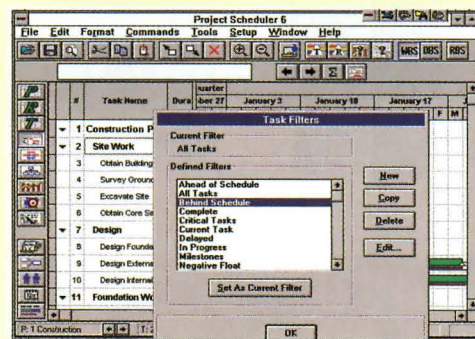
Project Scheduler 6

File Edit Format Commands Tools Setup Window Help

MRS DBS RBS

| # | Task Name | Dura | uarter ber 27 | January 3 | January 10 | January 17 |
|---|---|---|---|---|---|---|
| 1 | Construction P | | | | | |
| 2 | Site Work | | | | | |
| 3 | Obtain Building | | | | | |
| 4 | Survey Ground | | | | | |
| 5 | Excavate Site | | | | | |
| 6 | Obtain Core Sa | | | | | |
| 7 | Design | | | | | |
| 8 | Design Founda | | | | | |
| 9 | Design Externa | | | | | |
| 10 | Design Interna | | | | | |
| 11 | Foundation Wo | | | | | |

F M

Task Filters

Current Filter
All Tasks

Defined Filters
Ahead of Schedule
All Tasks
Behind Schedule
Complete
Critical Tasks
Current Task
Delayed
In Progress
Milestones
Negative Float

New
Copy
Delete
Edit...

Set As Current Filter

OK

P: 1 Construction